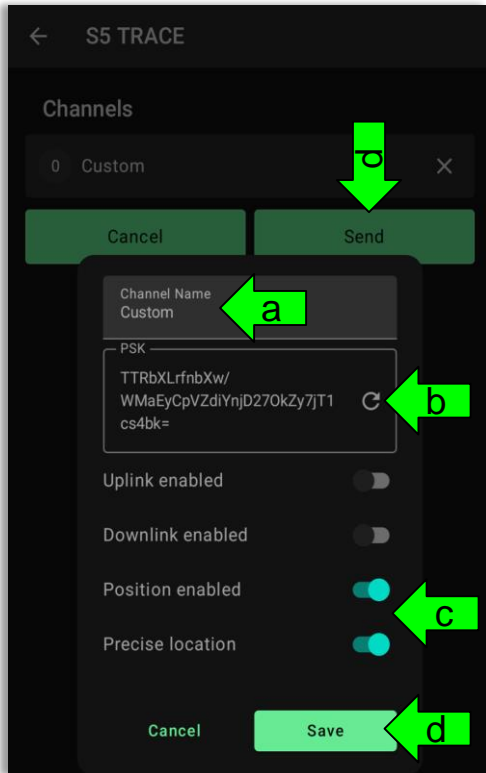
S5 TRACE

Channels

0 Custom

Cancel

Send

d

Channel Name
Custom

a

PSK
TTRbXLrfnbXw/WMaEyCpVZdiYnjD27OkZy7jT1cs4bk=

b

Uplink enabled

Downlink enabled

Position enabled

c

Precise location

Cancel

Save

d